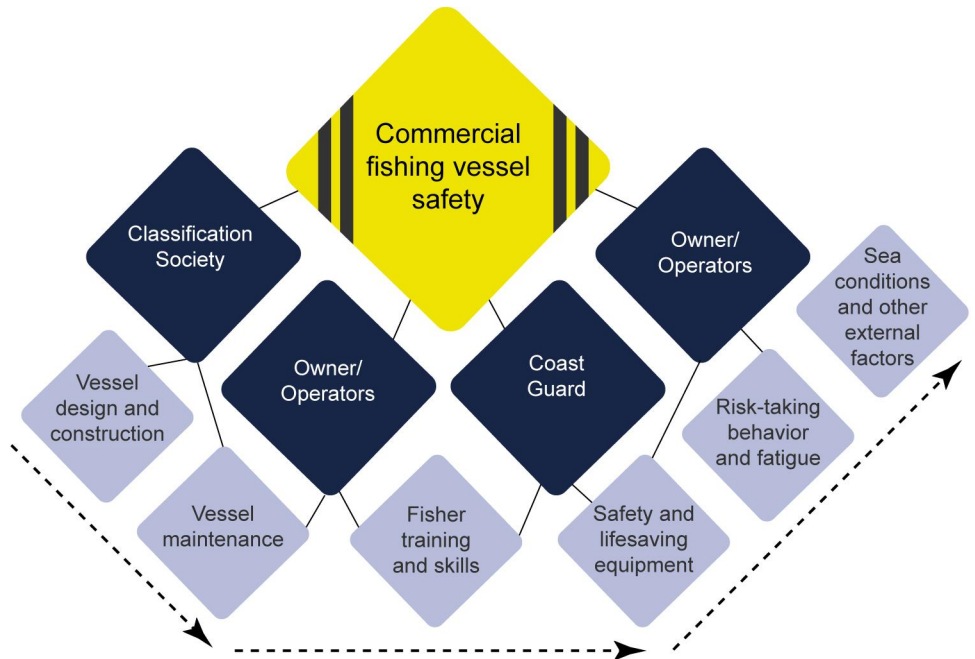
Commercial fishing vessel safety

Classification Society

Owner/ Operators

Coast Guard

Owner/ Operators

Sea conditions and other external factors

Vessel design and construction

Vessel maintenance

Fisher training and skills

Safety and lifesaving equipment

Risk-taking behavior and fatigue